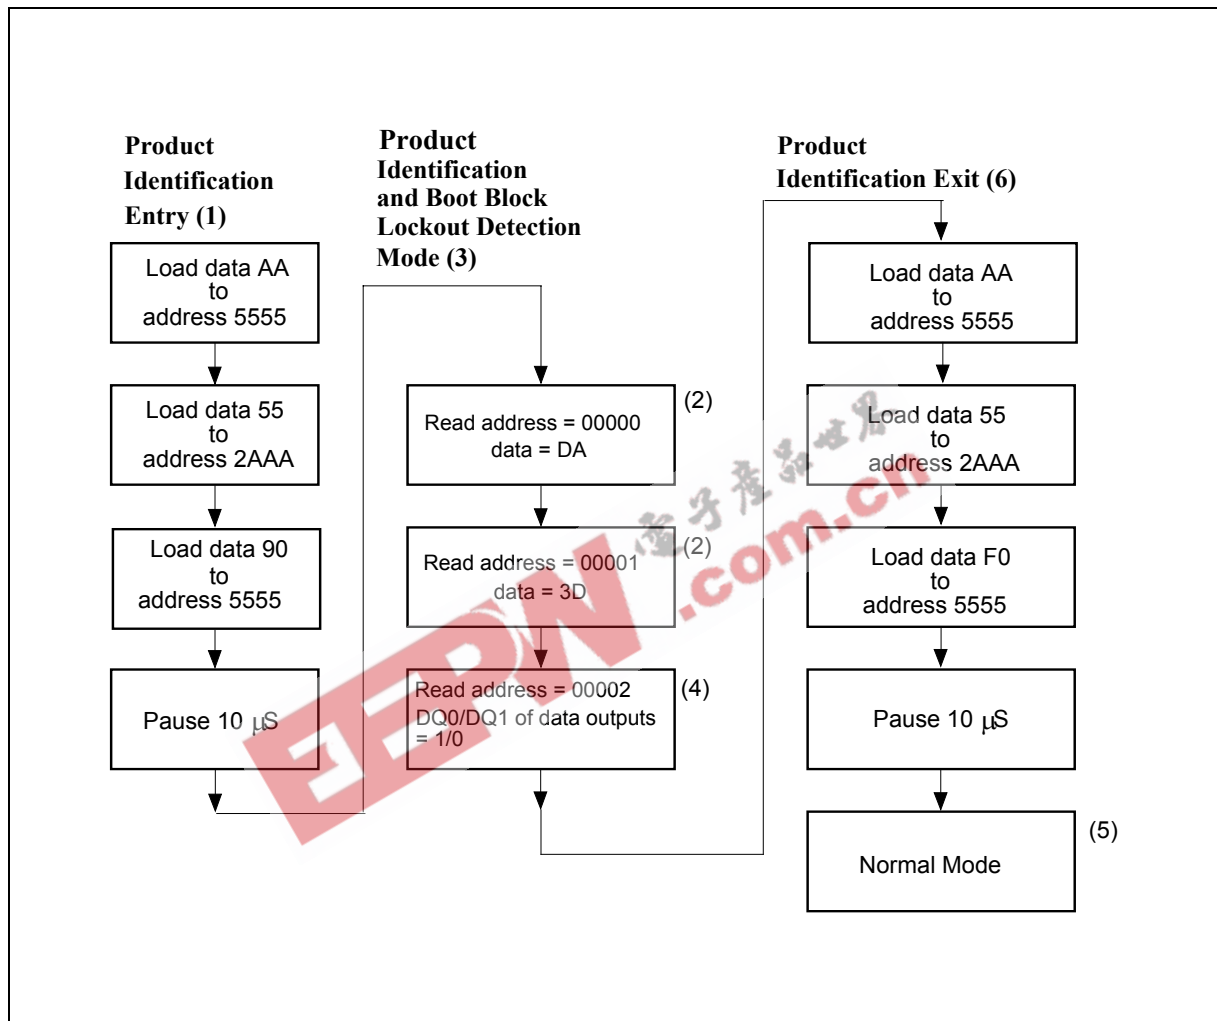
Product Identification Entry (1)

Load data AA to address 5555

Load data 55 to address 2AAA

Load data 90 to address 5555

Pause 10 $\mu$S

Product Identification and Boot Block Lockout Detection Mode (3)

Read address = 00000 data = DA

(2)

Read address = 00001 data = 3D

(2)

Read address = 00002 DQ0/DQ1 of data outputs = 1/0

(4)

Product Identification Exit (6)

Load data AA to address 5555

Load data 55 to address 2AAA

Load data F0 to address 5555

Pause 10 $\mu$S

Normal Mode

(5)

EEPW 电子产品世界 .com.cn